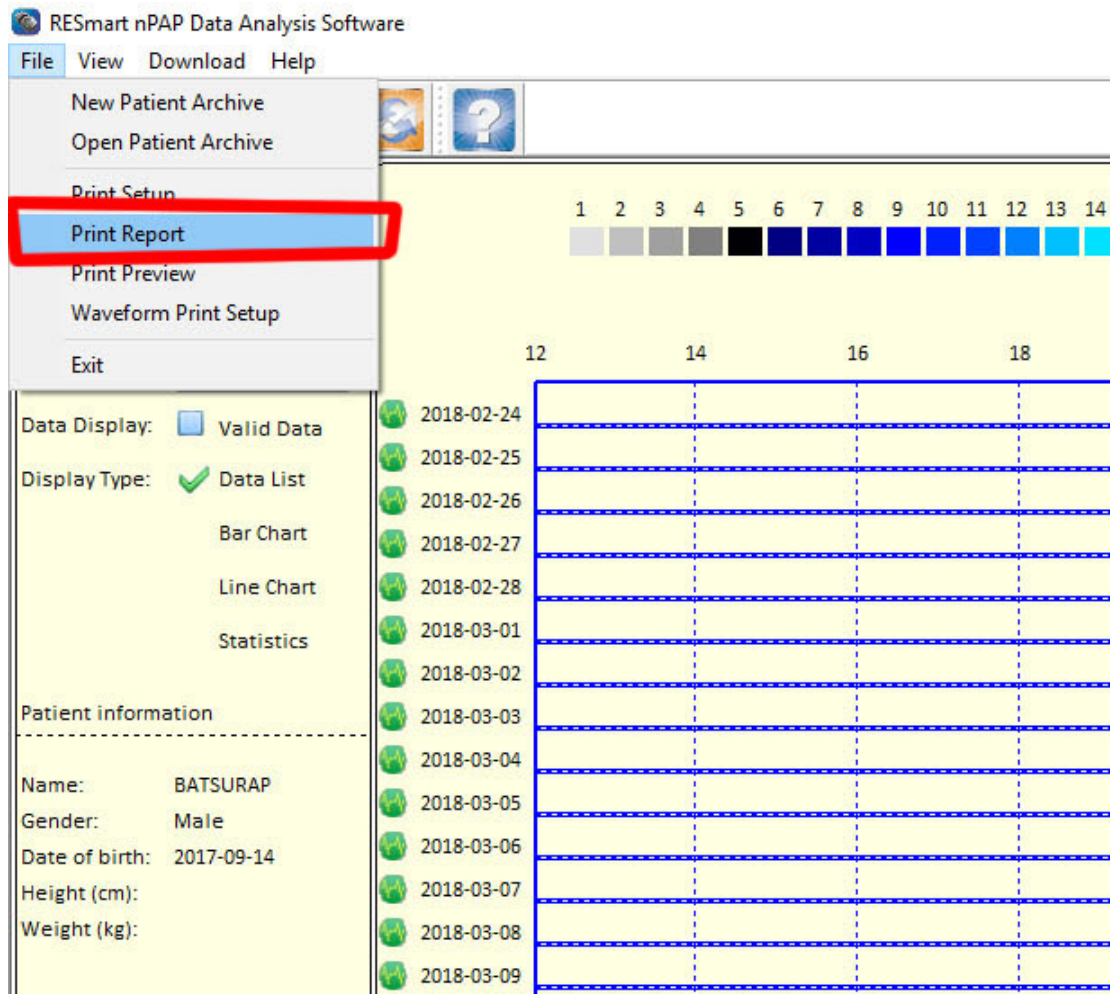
RESmart nPAP Data Analysis Software

File View Download Help

New Patient Archive
Open Patient Archive
Print Setup
Print Report
Print Preview
Waveform Print Setup
Exit

1 2 3 4 5 6 7 8 9 10 11 12 13 14

12 14 16 18

Data Display: Valid Data
Display Type: Data List
Bar Chart
Line Chart
Statistics

Patient information

Name: BATSURAP
Gender: Male
Date of birth: 2017-09-14
Height (cm):
Weight (kg):

2018-02-24
2018-02-25
2018-02-26
2018-02-27
2018-02-28
2018-03-01
2018-03-02
2018-03-03
2018-03-04
2018-03-05
2018-03-06
2018-03-07
2018-03-08
2018-03-09